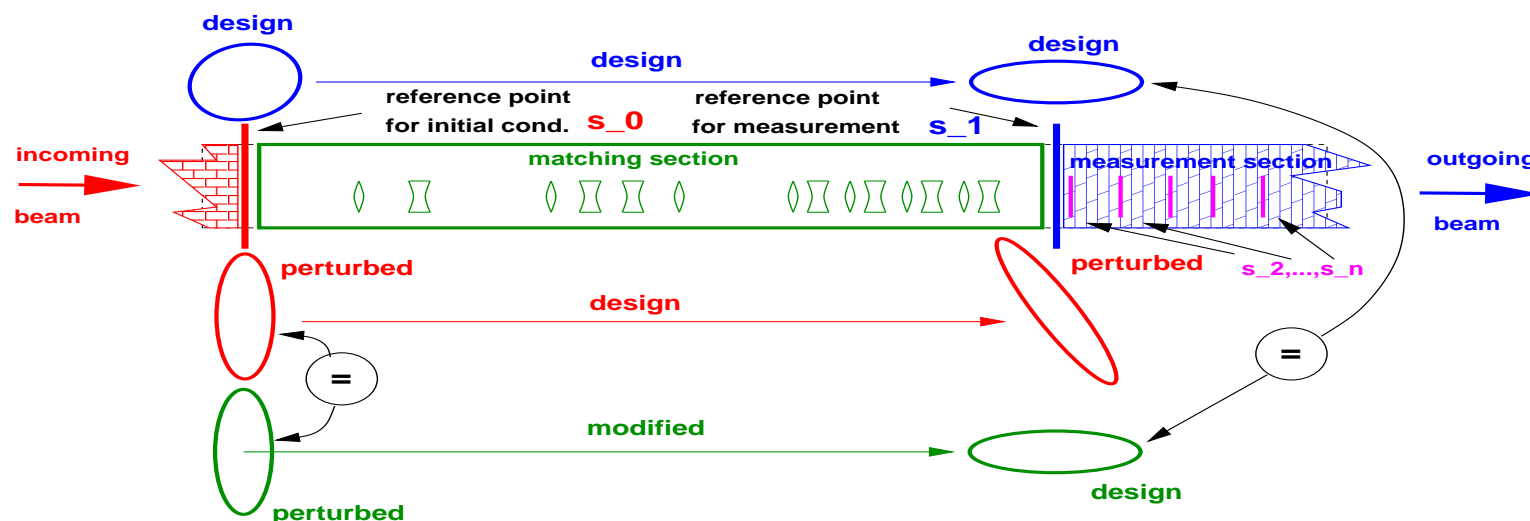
design

design

design

reference point for initial cond.

s_0

reference point for measurement

s_1

incoming beam

matching section

measurement section

outgoing beam

perturbed

perturbed

s_2,...,s_n

design

=

=

modified

perturbed

design